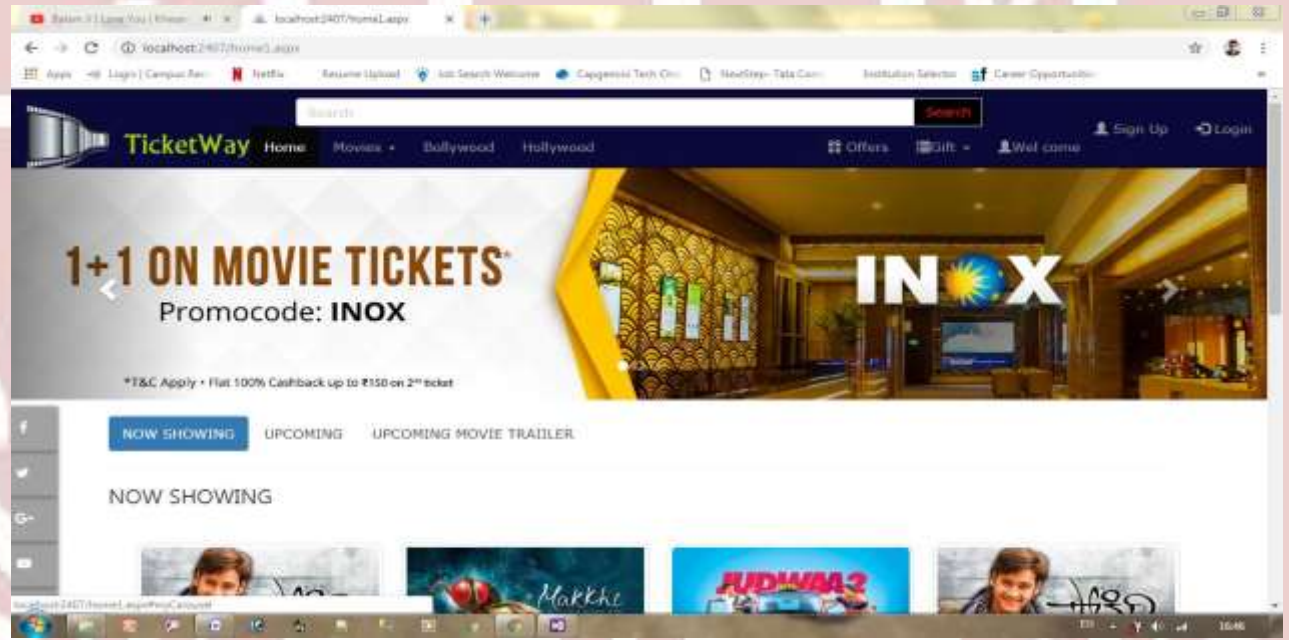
Baten 3 | Lose You | Khesari
localhost:2407/home1.aspx
localhost:2407/home1.aspx
Apps
Login | Campus Rec
Netflix
Resume Upload
Job Search Welcome
Capgemini Tech Ch
NextStep - Tata Con
Institution Selector
Career Opportunities

Search
Search
TicketWay
Home
Movies
Bollywood
Hollywood
Offers
Gift
Wel come
Sign Up
Login

1+1 ON MOVIE TICKETS*
Promocode: INOX
*T&C Apply • Flat 100% Cashback up to ₹150 on 2nd ticket
INOX

NOW SHOWING
UPCOMING
UPCOMING MOVIE TRAILER

NOW SHOWING

Makkhi
JUDWAA 2

localhost:2407/home1.aspx#myCarousel
16:46